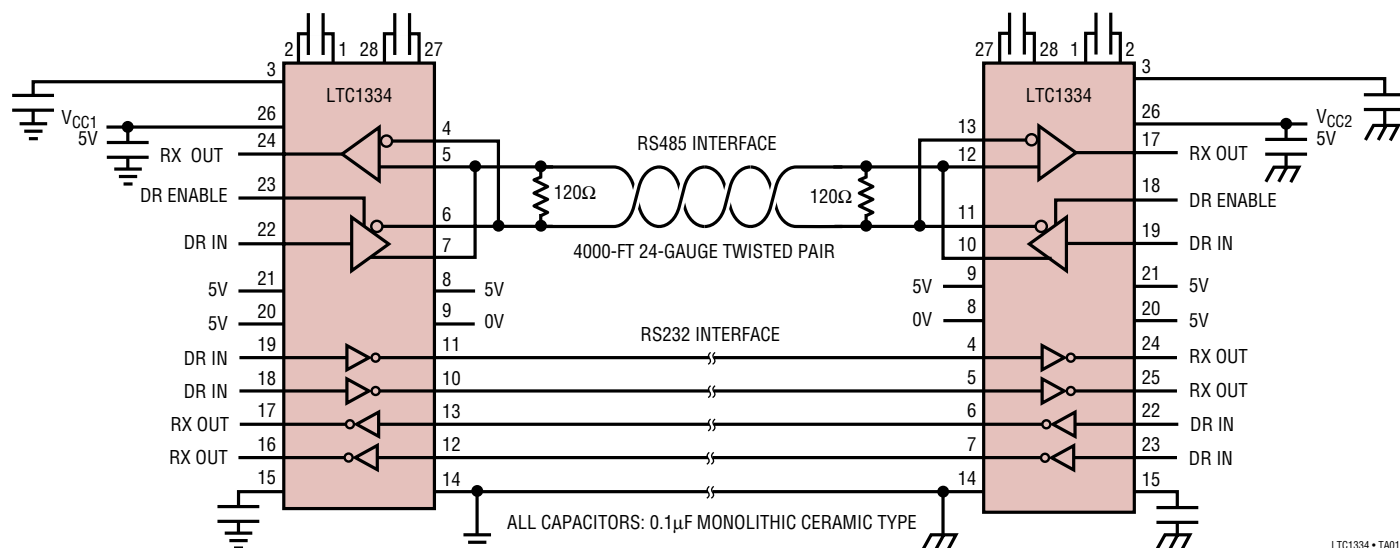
2 1 28 27

3

LTC1334

26

$V_{CC1}$ 5V

24 RX OUT

4

5

23 DR ENABLE

6

22 DR IN

7

21 5V

8 5V

20 5V

9 0V

19 DR IN

11

18 DR IN

10

17 RX OUT

13

16 RX OUT

12

15

14

RS485 INTERFACE

120Ω

120Ω

4000-FT 24-GAUGE TWISTED PAIR

RS232 INTERFACE

ALL CAPACITORS: 0.1μF MONOLITHIC CERAMIC TYPE

27 28 1 2

3

LTC1334

26

$V_{CC2}$ 5V

13

12

17 RX OUT

18 DR ENABLE

11

10

19 DR IN

5V 9

21 5V

0V 8

20 5V

4

24 RX OUT

5

25 RX OUT

6

22 DR IN

7

23 DR IN

14

15

LTC1334 • TA01